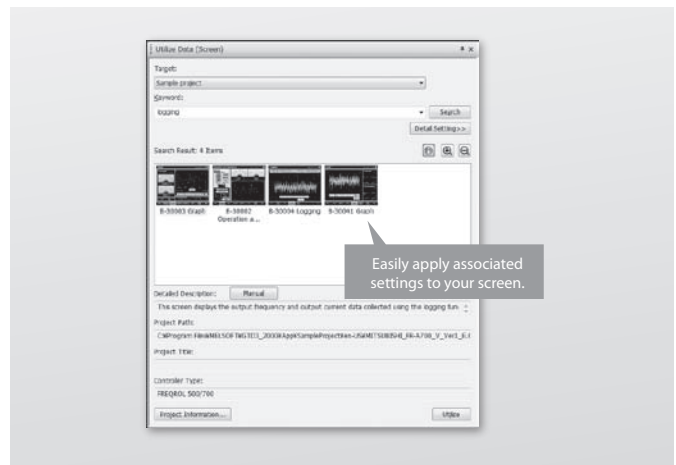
Utilize Data (Screen)

Target:

Sample project

Keyword:

logging

Search

Detail Setting>>

Search Result: 4 Items

B-30003 Graph

B-30002 Operation a...

B-30004 Logging

B-30041 Graph

Easily apply associated settings to your screen.

Detailed Description:

Manual

This screen displays the output frequency and output current data collected using the logging fun

Project Path:

C:\Program Files\MELSOFT\GT3\_2000\AppliSampleProject\en-US\MITSUBISHI\_FR-A700\_V\_Ver1\_E.

Project Title:

Controller Type:

FREQROL 500/700

Project Information...

Utilize